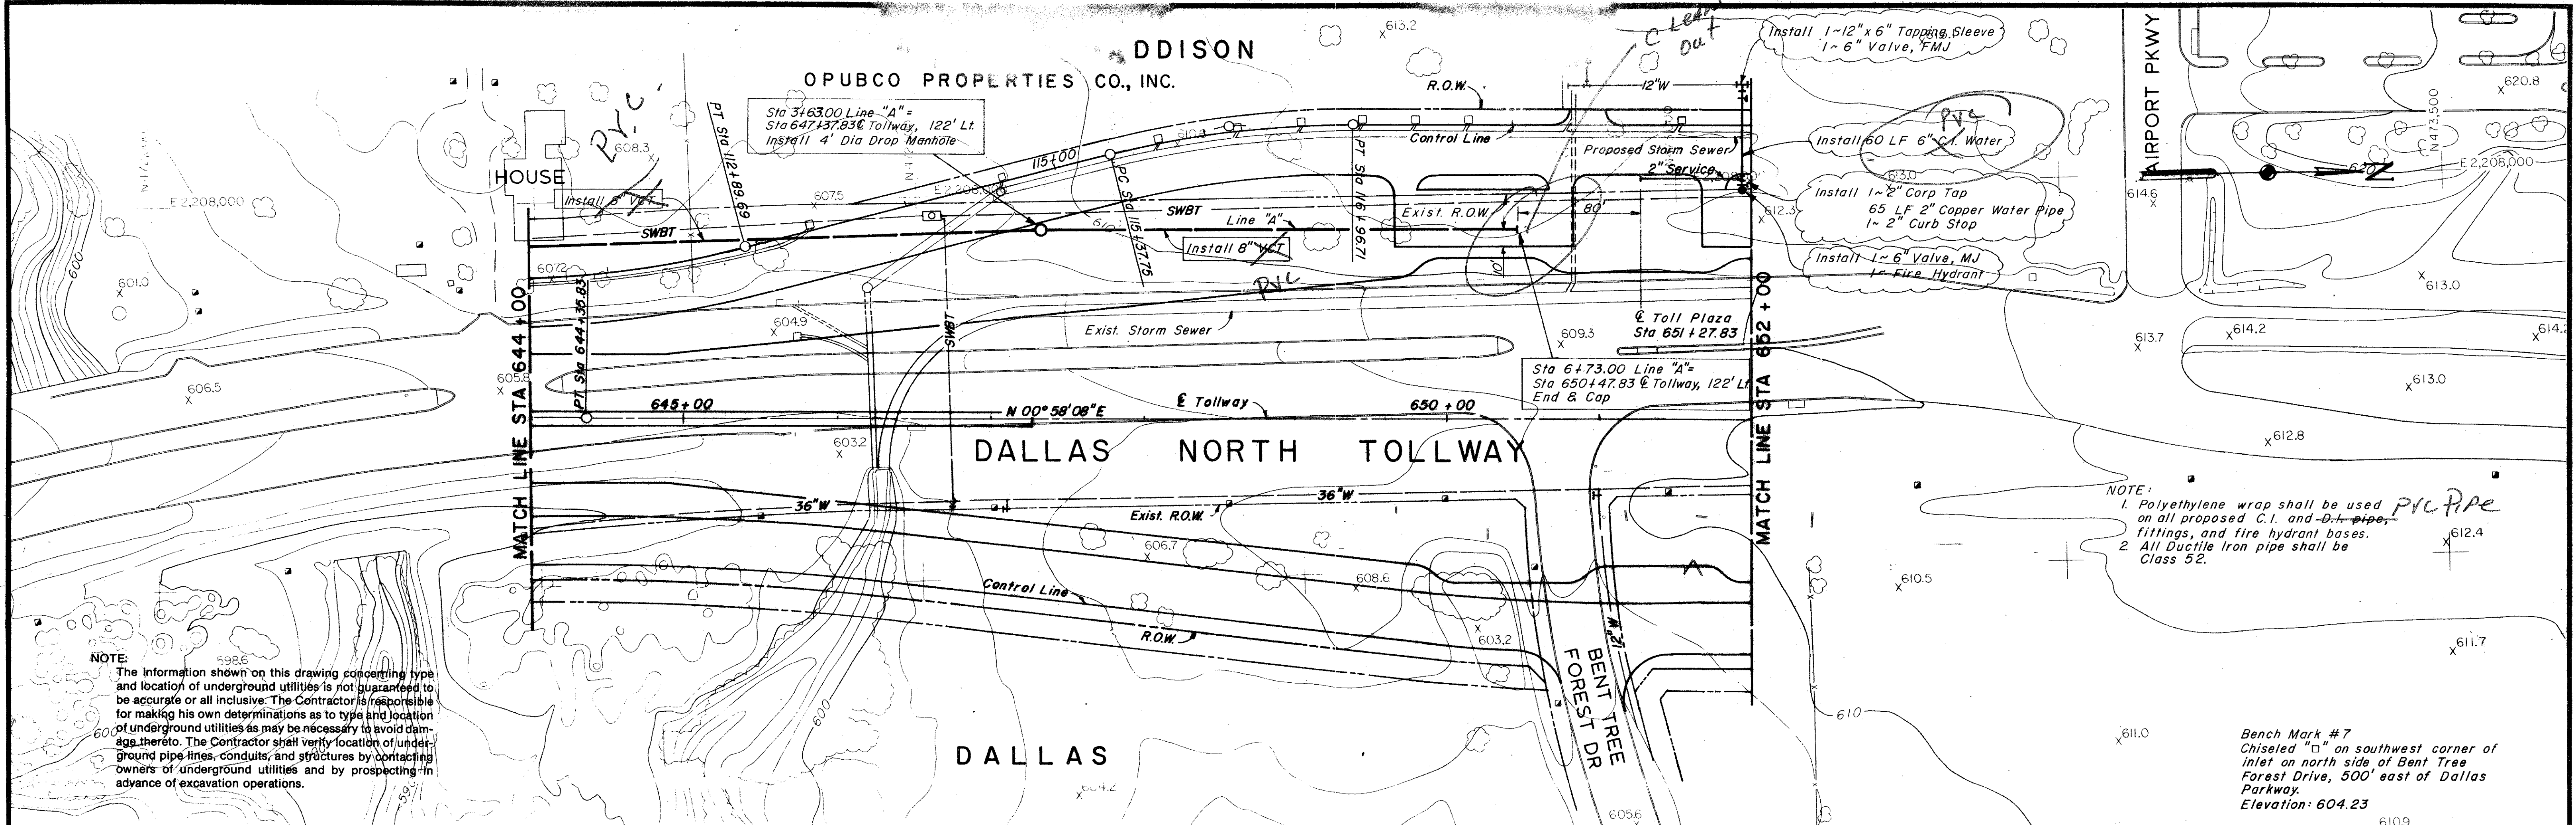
DDISON

OPUBCO PROPERTIES CO., INC.

HOUSE

PVC

Sta 3+63.00 Line "A" = Sta 647+37.83 ℄ Tollway, 122' Lt. Install 4' Dia Drop Manhole

PT Sta 112+89.69

Install 8" VCT

SWBT

115+00

PC Sta 115+37.75

PT Sta 116+96.71

Line "A"

Install 8" VCT

PVC

R.O.W.

Control Line

12"W

C Leave Out

Proposed Storm Sewer

2" Service

Exist. R.O.W.

80'

10'

℄ Toll Plaza Sta 651+27.83

Install 1~12"x 6" Tapping Sleeve 1~6" Valve, FMJ

PVC

Install 60 LF 6" C.I. Water

Install 1~2" Corp Tap 65 LF 2" Copper Water Pipe 1~2" Curb Stop

Install 1~6" Valve, MJ 1~ Fire Hydrant

AIRPORT PKWY

N 473,500

E 2,208,000

E 2,208,000

Exist. Storm Sewer

SWBT

Sta 6+73.00 Line "A"= Sta 650+47.83 ℄ Tollway, 122' Lt. End & Cap

PT Sta 644+35.83

645+00

N 00° 58' 08" E

℄ Tollway

650+00

MATCH LINE STA 644+00

MATCH LINE STA 652+00

DALLAS NORTH TOLLWAY

36"W

36"W

Exist. R.O.W.

Control Line

R.O.W.

BENT TREE FOREST DR

12"W

DALLAS

613.2 620.8 608.3 607.5 601.0 606.5 605.8 607.2 604.9 603.2 609.3 612.3 613.0 614.6 613.7 614.2 614.2 613.0 613.0 612.8 612.4 610.5 611.7 611.0 606.7 608.6 603.2 598.6 604.2 605.6 610.9 600 600 610

NOTE:
The information shown on this drawing concerning type and location of underground utilities is not guaranteed to be accurate or all inclusive. The Contractor is responsible for making his own determinations as to type and location of underground utilities as may be necessary to avoid damage thereto. The Contractor shall verify location of underground pipe lines, conduits, and structures by contacting owners of underground utilities and by prospecting in advance of excavation operations.

NOTE:
1. Polyethylene wrap shall be used on all proposed C.I. and D.I. pipe, fittings, and fire hydrant bases. PVC Pipe
2. All Ductile Iron pipe shall be Class 52.

Bench Mark #7
Chiseled "□" on southwest corner of inlet on north side of Bent Tree Forest Drive, 500' east of Dallas Parkway.
Elevation: 604.23